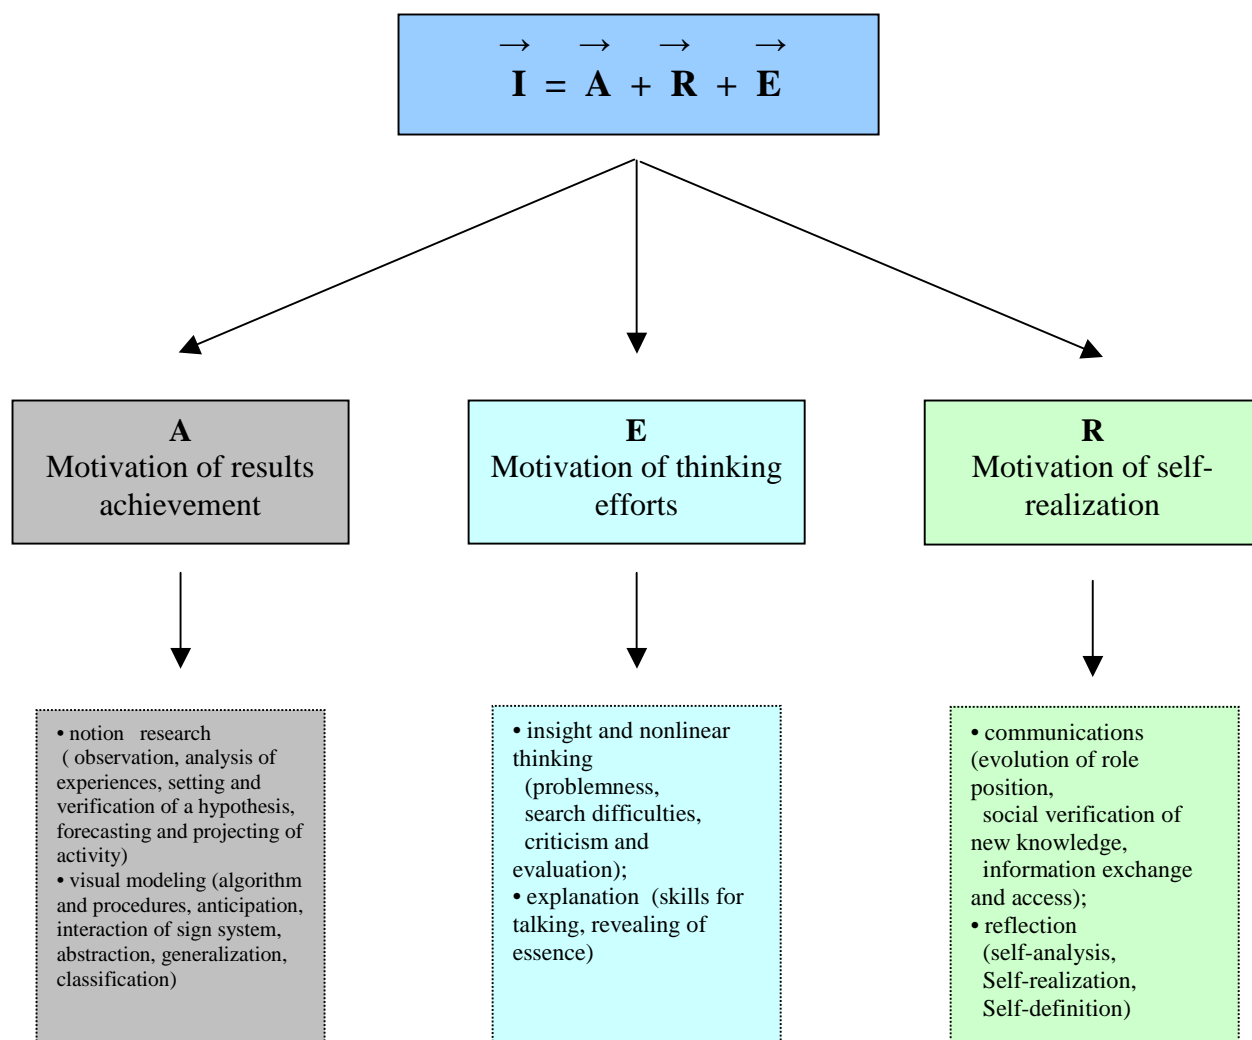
$\vec{I} = \vec{A} + \vec{R} + \vec{E}$

**A**
Motivation of results achievement

**E**
Motivation of thinking efforts

**R**
Motivation of self-realization

• notion research ( observation, analysis of experiences, setting and verification of a hypothesis, forecasting and projecting of activity)
• visual modeling (algorithm and procedures, anticipation, interaction of sign system, abstraction, generalization, classification)

• insight and nonlinear thinking (problemness, search difficulties, criticism and evaluation);
• explanation (skills for talking, revealing of essence)

• communications (evolution of role position, social verification of new knowledge, information exchange and access);
• reflection (self-analysis, Self-realization, Self-definition)